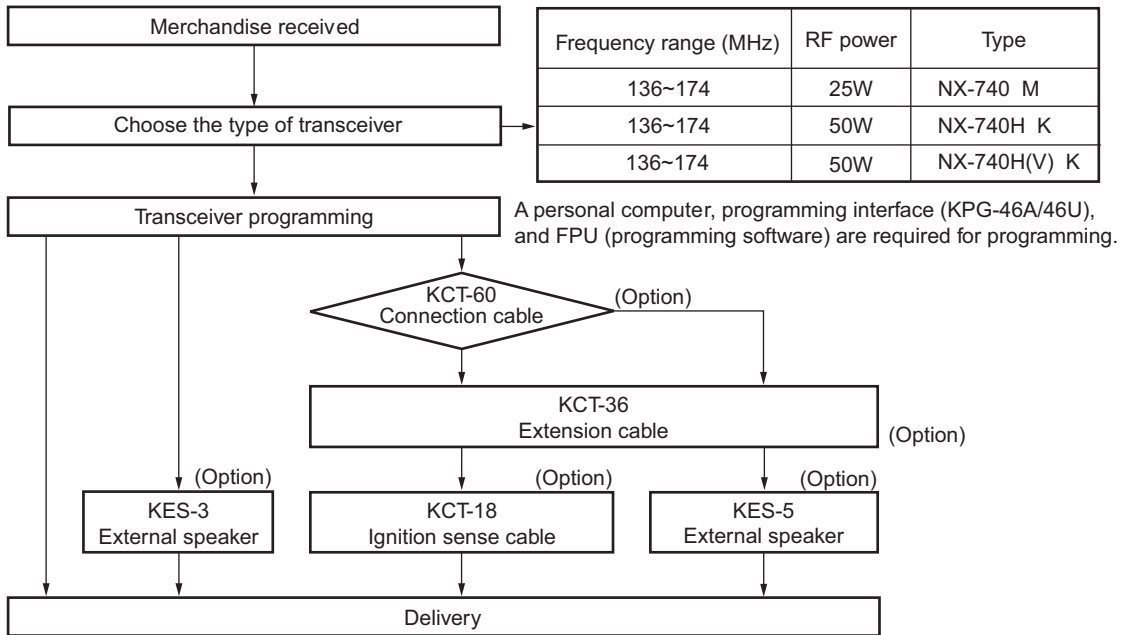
Merchandise received

| Frequency range (MHz) | RF power | Type |
|---|---|---|
| 136~174 | 25W | NX-740 M |
| 136~174 | 50W | NX-740H K |
| 136~174 | 50W | NX-740H(V) K |

Choose the type of transceiver

Transceiver programming

A personal computer, programming interface (KPG-46A/46U), and FPU (programming software) are required for programming.

KCT-60
Connection cable

(Option)

KCT-36
Extension cable

(Option)

(Option)
KES-3
External speaker

(Option)
KCT-18
Ignition sense cable

(Option)
KES-5
External speaker

Delivery